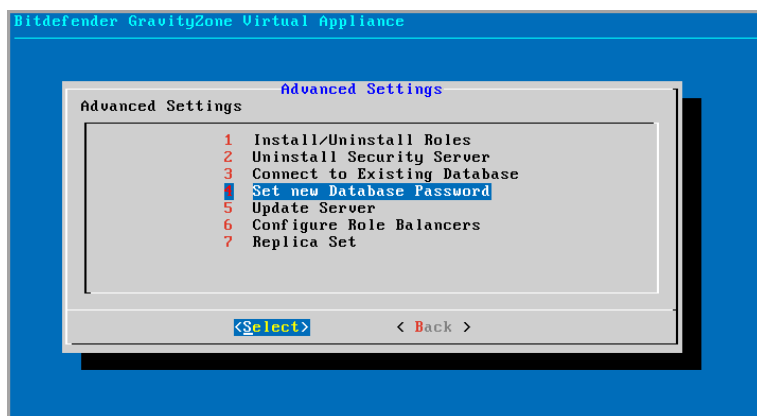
Bitdefender GravityZone Virtual Appliance

Advanced Settings

Advanced Settings

1 Install/Uninstall Roles
2 Uninstall Security Server
3 Connect to Existing Database
4 Set new Database Password
5 Update Server
6 Configure Role Balancers
7 Replica Set

<Select> < Back >